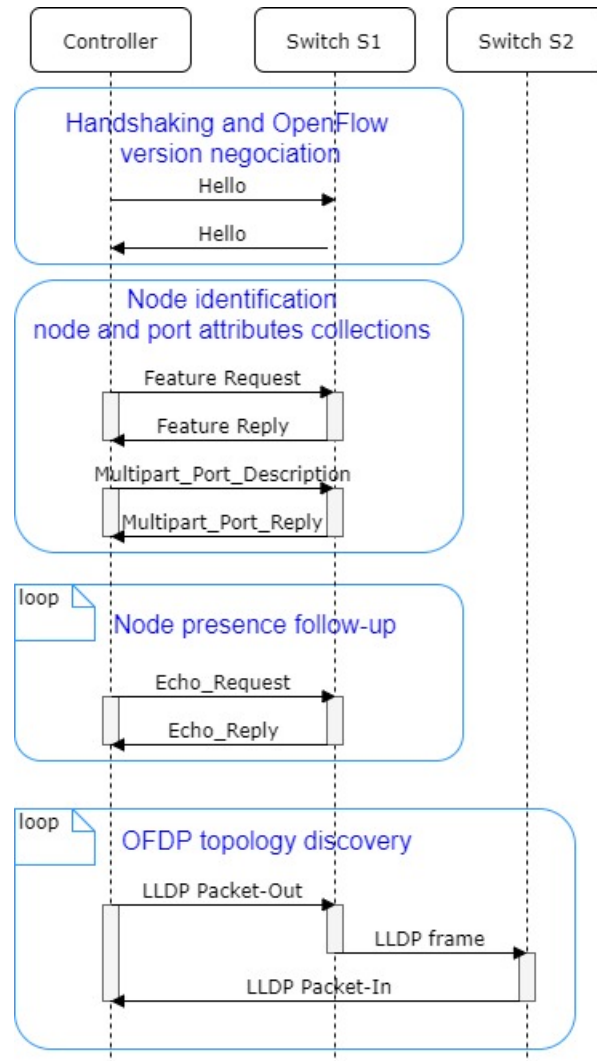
Controller

Switch S1

Switch S2

Handshaking and OpenFlow version negociation

Hello

Hello

Node identification node and port attributes collections

Feature Request

Feature Reply

Multipart_Port_Description

Multipart_Port_Reply

loop

Node presence follow-up

Echo_Request

Echo_Reply

loop

OFDP topology discovery

LLDP Packet-Out

LLDP frame

LLDP Packet-In